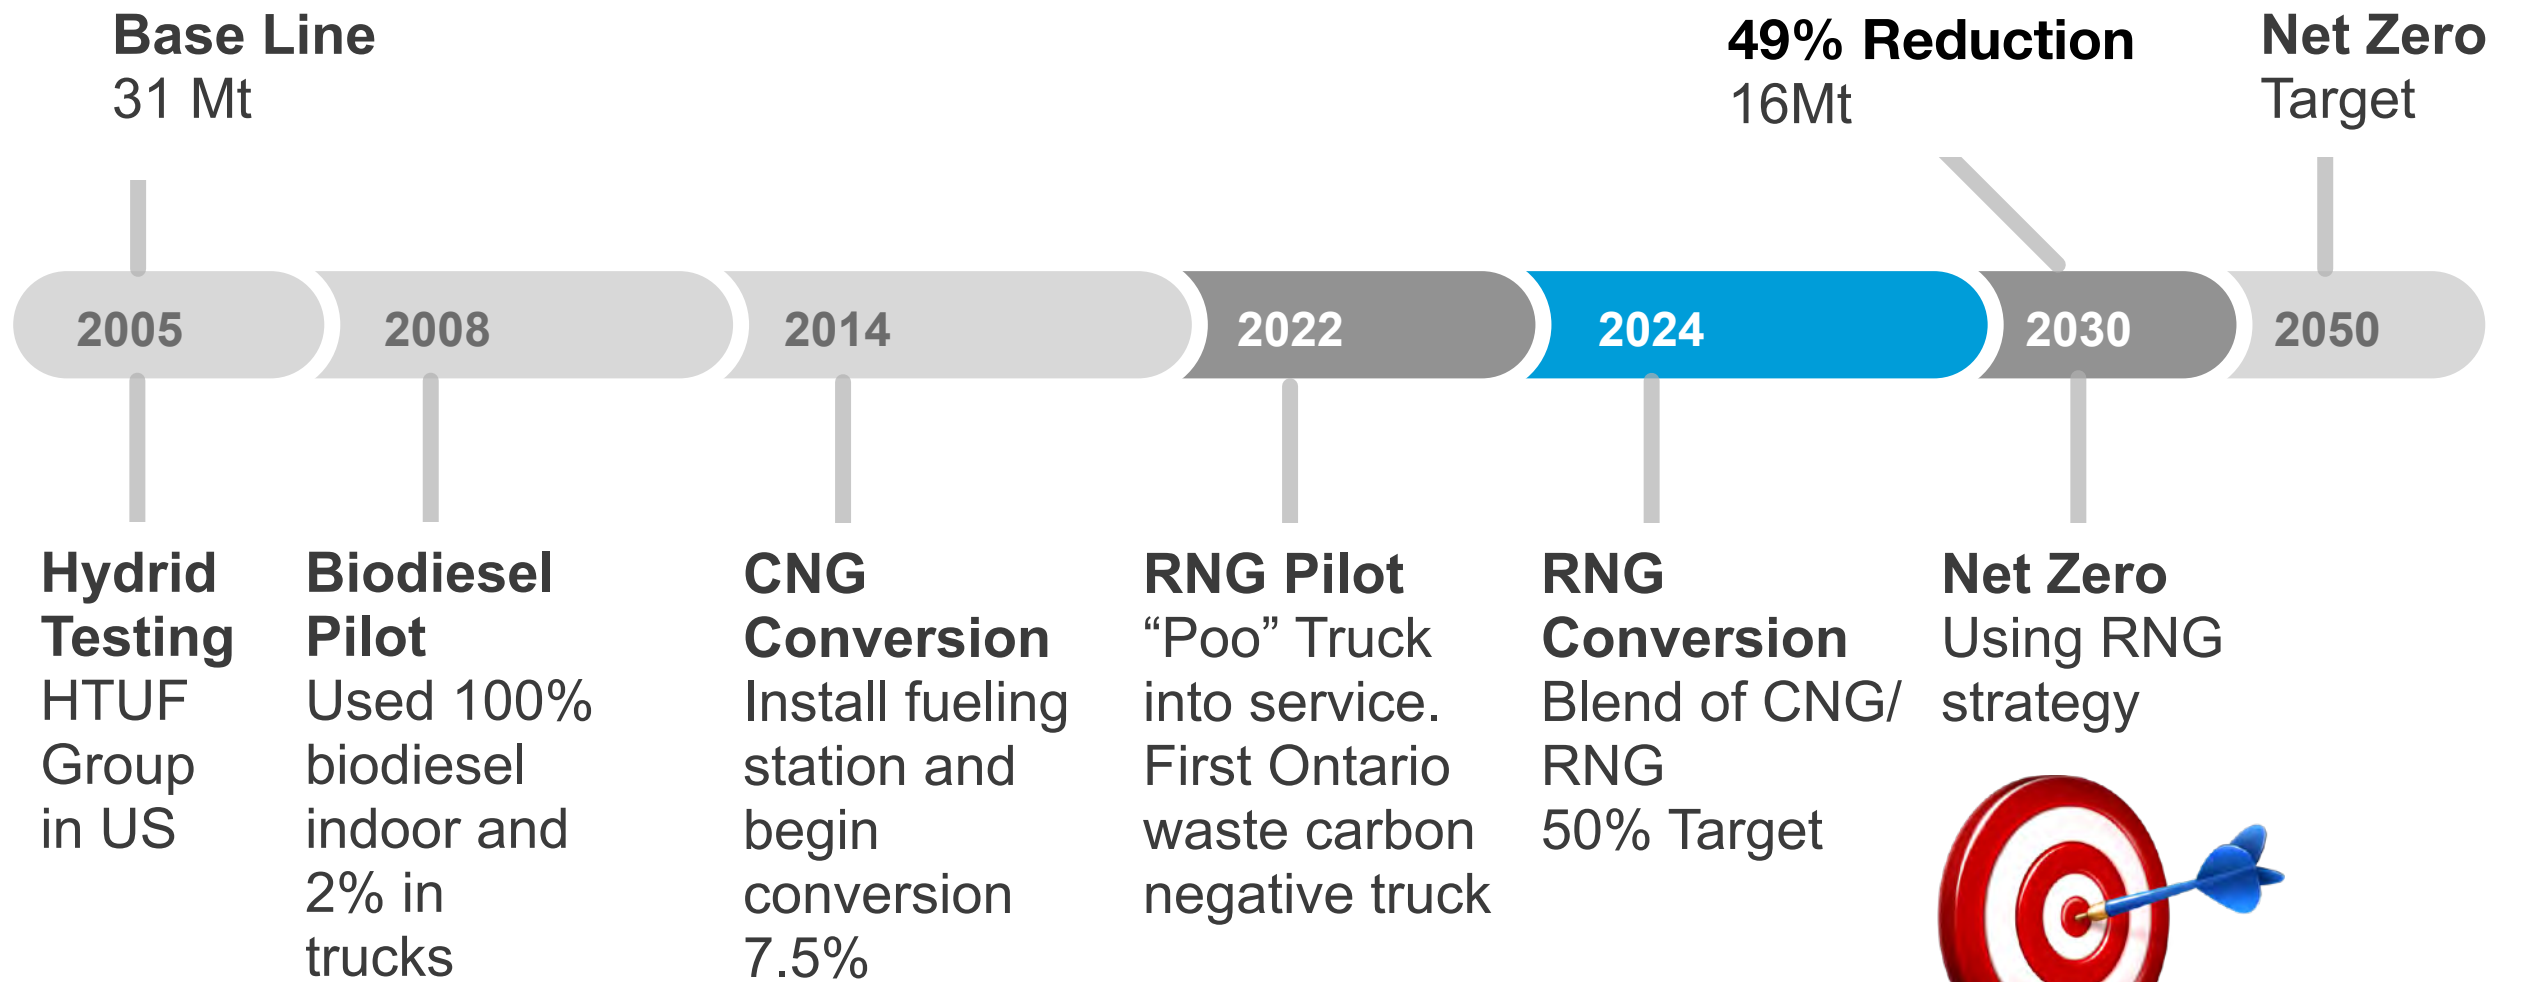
**Base Line**
31 Mt

**49% Reduction**
16Mt

**Net Zero**
Target

2005 2008 2014 2022 2024 2030 2050

**Hydrid Testing**
HTUF Group in US

**Biodiesel Pilot**
Used 100% biodiesel indoor and 2% in trucks

**CNG Conversion**
Install fueling station and begin conversion 7.5%

**RNG Pilot**
“Poo” Truck into service. First Ontario waste carbon negative truck

**RNG Conversion**
Blend of CNG/ RNG
50% Target

**Net Zero**
Using RNG strategy